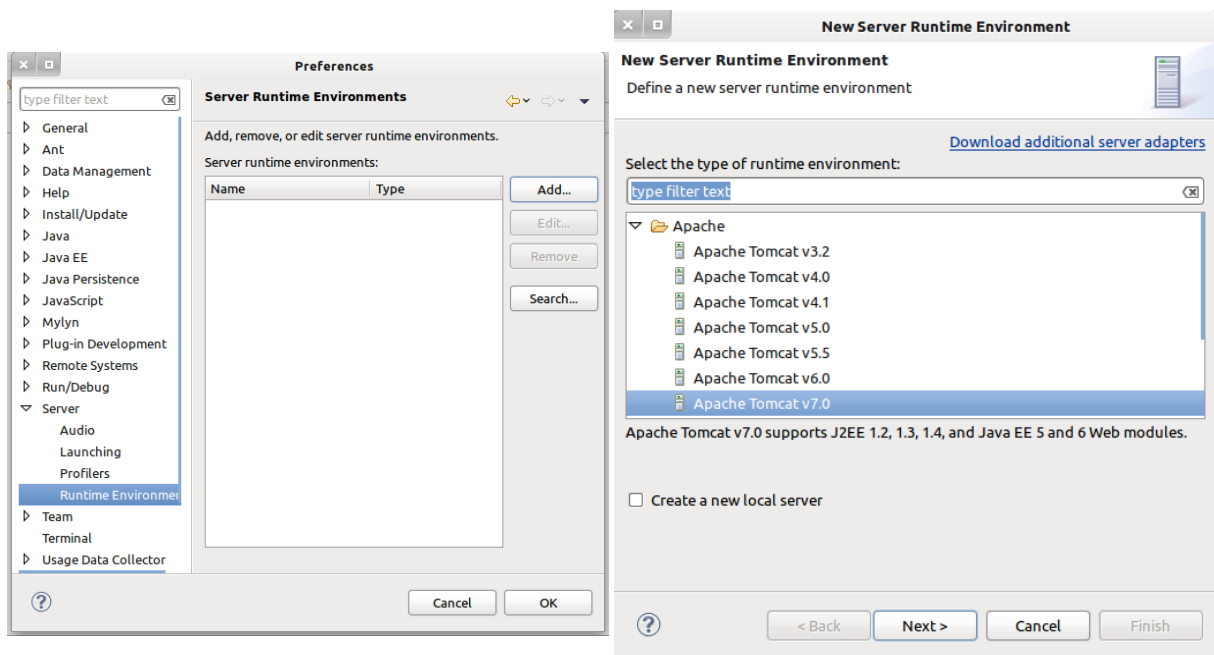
Preferences

type filter text

General
Ant
Data Management
Help
Install/Update
Java
Java EE
Java Persistence
JavaScript
Mylyn
Plug-in Development
Remote Systems
Run/Debug
Server
Audio
Launching
Profilers
Runtime Environmer
Team
Terminal
Usage Data Collector

Server Runtime Environments

Add, remove, or edit server runtime environments.

Server runtime environments:

| Name | Type |
|---|---|

Add...
Edit...
Remove
Search...

Cancel
OK

New Server Runtime Environment

New Server Runtime Environment

Define a new server runtime environment

Download additional server adapters

Select the type of runtime environment:

type filter text

Apache
Apache Tomcat v3.2
Apache Tomcat v4.0
Apache Tomcat v4.1
Apache Tomcat v5.0
Apache Tomcat v5.5
Apache Tomcat v6.0
Apache Tomcat v7.0

Apache Tomcat v7.0 supports J2EE 1.2, 1.3, 1.4, and Java EE 5 and 6 Web modules.

Create a new local server

< Back
Next >
Cancel
Finish